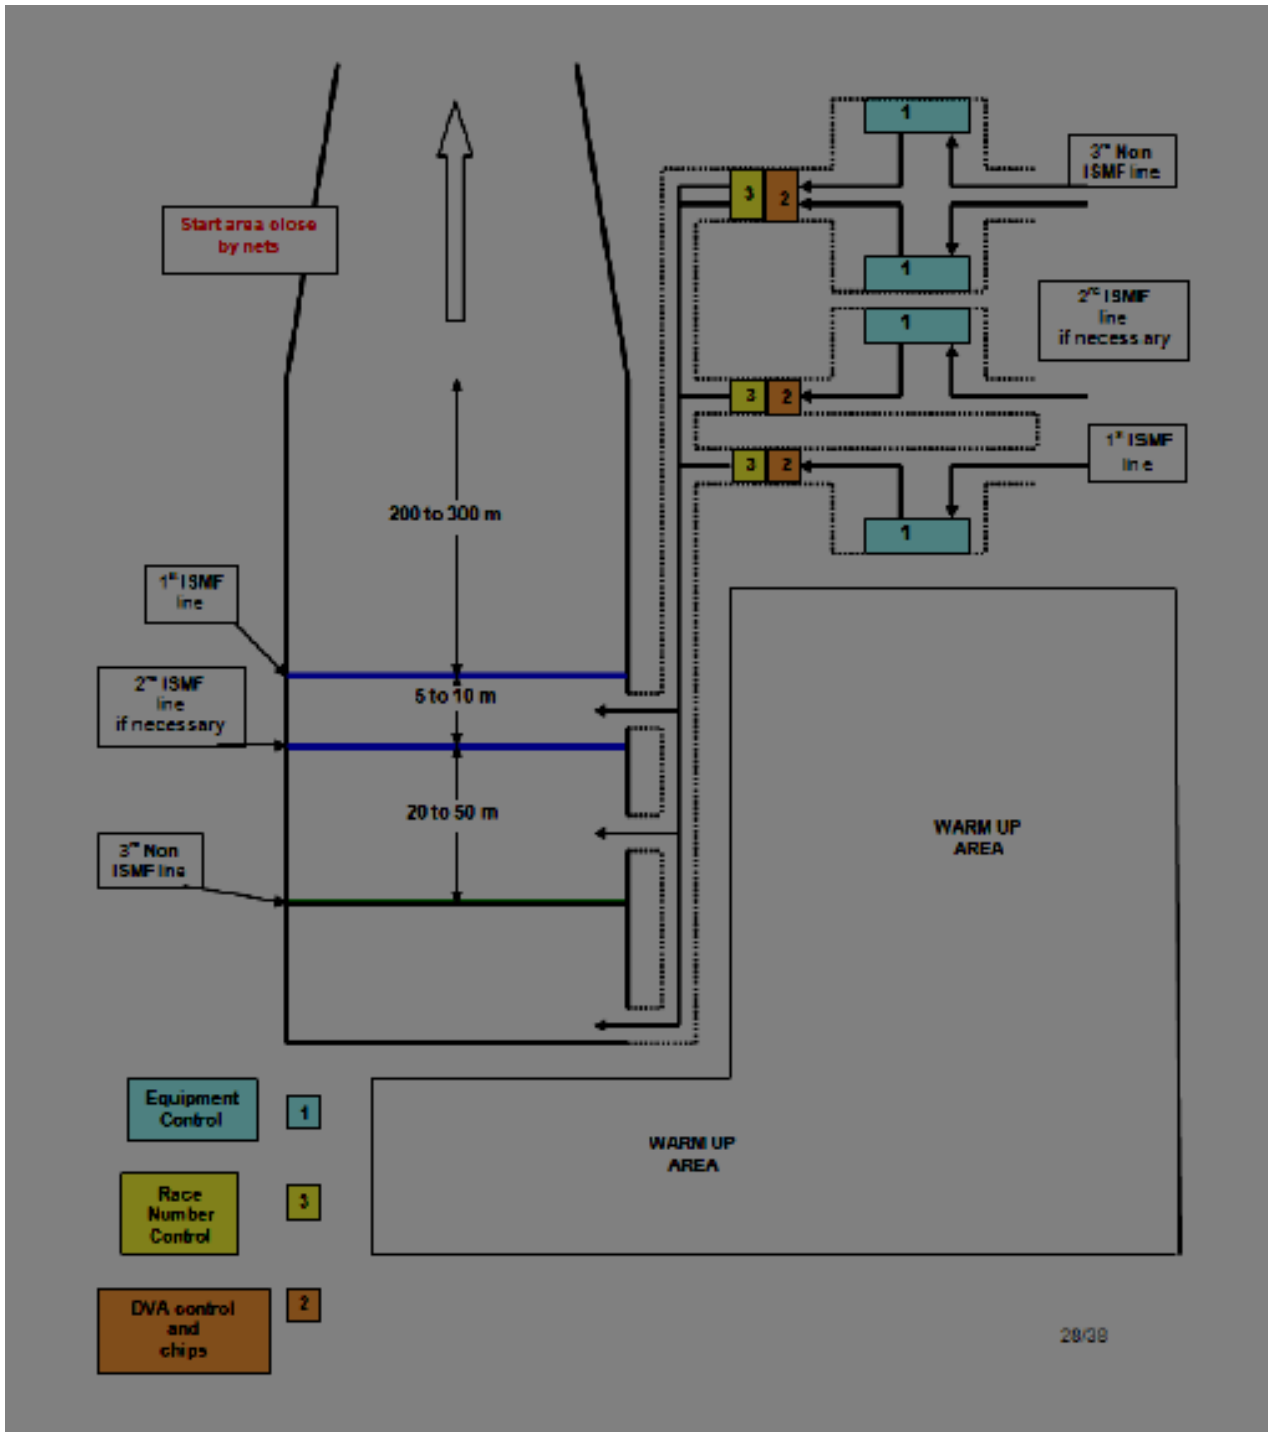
Start area close by nets

1

3 2

$3^{rd}$ Non ISMF line

1

$2^{nd}$ ISMF line if necessary

1

3 2

$1^{st}$ ISMF line

3 2

1

200 to 300 m

$1^{st}$ ISMF line

$2^{nd}$ ISMF line if necessary

5 to 10 m

20 to 50 m

$3^{rd}$ Non ISMF line

WARM UP AREA

Equipment Control

1

WARM UP AREA

Race Number Control

3

DVA control and chips

2

28/38